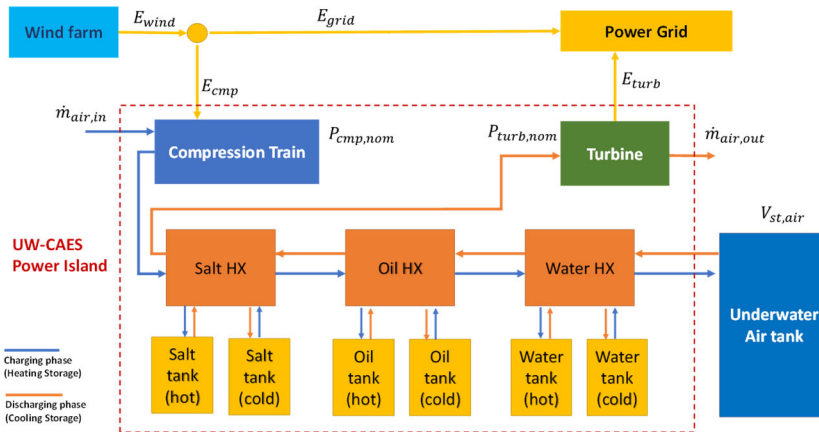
Wind farm
$E_{wind}$
$E_{grid}$
Power Grid
$E_{cmp}$
$E_{turb}$
$\dot{m}_{air,in}$
Compression Train
$P_{cmp,nom}$
$P_{turb,nom}$
Turbine
$\dot{m}_{air,out}$
$V_{st,air}$
UW-CAES Power Island
Salt HX
Oil HX
Water HX
Underwater Air tank
Salt tank (hot)
Salt tank (cold)
Oil tank (hot)
Oil tank (cold)
Water tank (hot)
Water tank (cold)
Charging phase (Heating Storage)
Discharging phase (Cooling Storage)